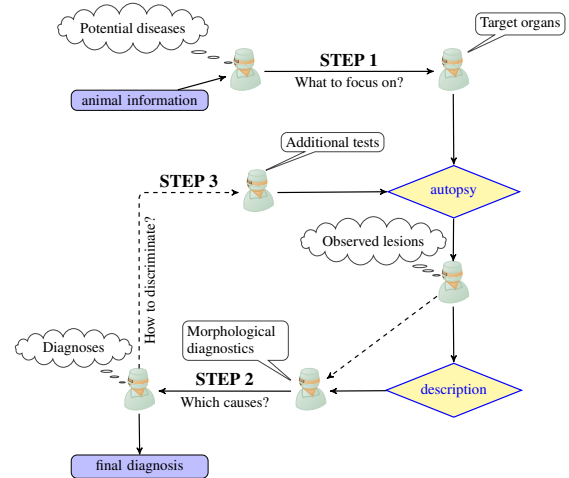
Potential diseases

Target organs

STEP 1

What to focus on?

animal information

Additional tests

STEP 3

autopsy

How to discriminate?

Observed lesions

Morphological diagnostics

Diagnoses

STEP 2

description

Which causes?

final diagnosis